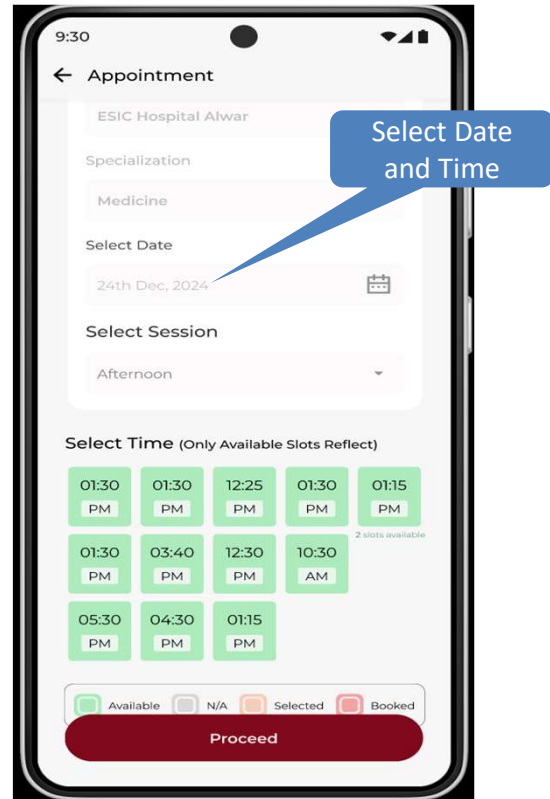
9:30

Appointment

ESIC Hospital Alwar

Select Date and Time

Specialization

Medicine

Select Date

24th Dec, 2024

Select Session

Afternoon

Select Time (Only Available Slots Reflect)

| 01:30 PM | 01:30 PM | 12:25 PM | 01:30 PM | 01:15 PM |
|---|---|---|---|---|
| 01:30 PM | 03:40 PM | 12:30 PM | 10:30 AM | |
| 05:30 PM | 04:30 PM | 01:15 PM | | |

2 slots available

Available N/A Selected Booked

Proceed